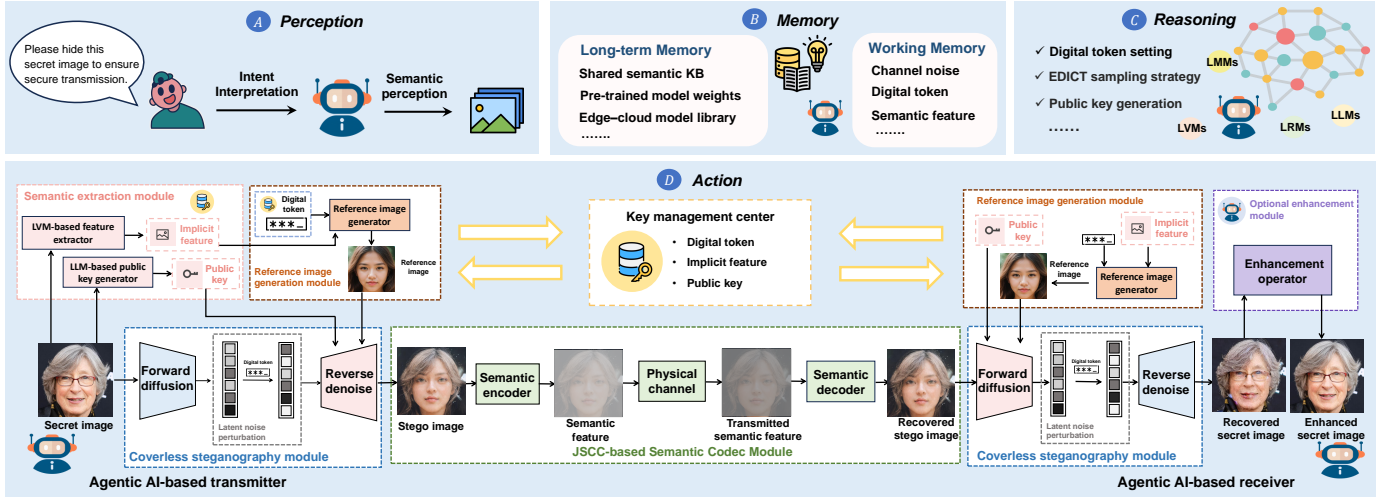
A Perception

Please hide this secret image to ensure secure transmission.

Intent Interpretation

Semantic perception

B Memory

Long-term Memory

Shared semantic KB

Pre-trained model weights

Edge–cloud model library

.......

Working Memory

Channel noise

Digital token

Semantic feature

.......

C Reasoning

✓ Digital token setting

✓ EDICT sampling strategy

✓ Public key generation

......

LMMs

LVMs

LRMs

LLMs

D Action

Semantic extraction module

LVM-based feature extractor

Implicit feature

LLM-based public key generator

Public key

Digital token

***_

Reference image generator

Reference image

Reference image generation module

Key management center

• Digital token

• Implicit feature

• Public key

Reference image generation module

Public key

Implicit feature

***_

Reference image

Reference image generator

Optional enhancement module

Enhancement operator

Secret image

Forward diffusion

Digital token

***_

Latent noise perturbation

Reverse denoise

Coverless steganography module

Stego image

Semantic encoder

Semantic feature

Physical channel

Transmitted semantic feature

Semantic decoder

Recovered stego image

JSCC-based Semantic Codec Module

Forward diffusion

Digital token

***_

Latent noise perturbation

Reverse denoise

Coverless steganography module

Recovered secret image

Enhanced secret image

Agentic AI-based transmitter

Agentic AI-based receiver